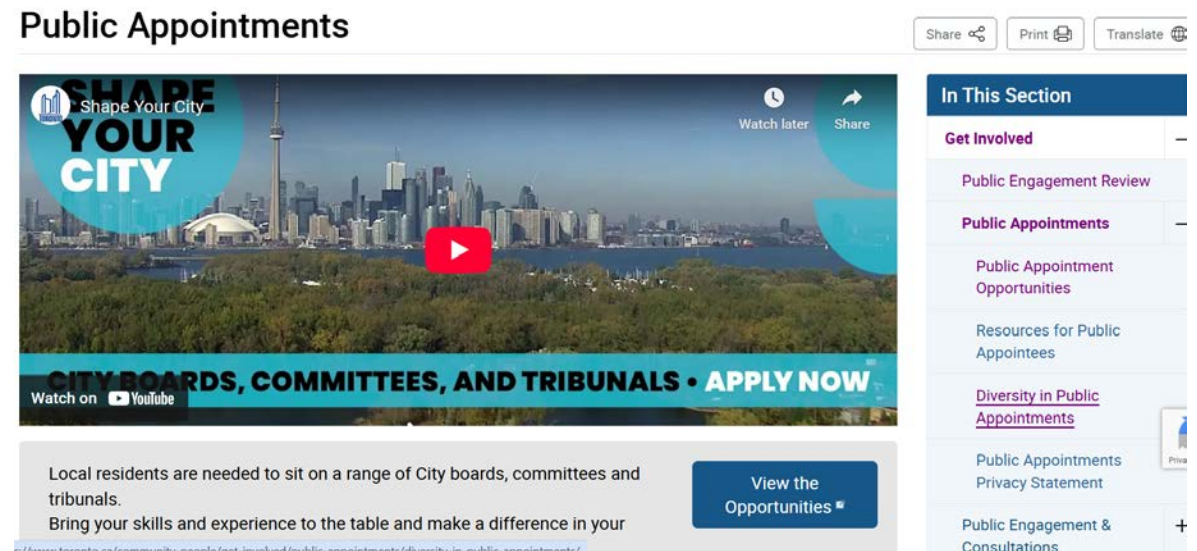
Public Appointments

Share Print Translate

Shape Your City

Watch later Share

SHAPE YOUR CITY

CITY BOARDS, COMMITTEES, AND TRIBUNALS • APPLY NOW

Watch on YouTube

Local residents are needed to sit on a range of City boards, committees and tribunals.

Bring your skills and experience to the table and make a difference in your

View the Opportunities

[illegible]/www.toronto.ca/community-people/get-involved/public-appointments/diversity-in-public-appointments/

In This Section

Get Involved –

Public Engagement Review

Public Appointments –

Public Appointment Opportunities

Resources for Public Appointees

Diversity in Public Appointments

Public Appointments Privacy Statement

Public Engagement & Consultations +

Priva